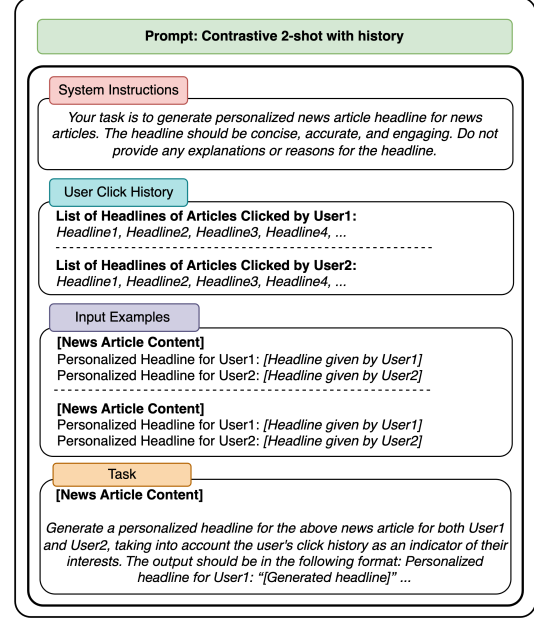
Prompt: Contrastive 2-shot with history

System Instructions

Your task is to generate personalized news article headline for news articles. The headline should be concise, accurate, and engaging. Do not provide any explanations or reasons for the headline.

User Click History

**List of Headlines of Articles Clicked by User1:**
*Headline1, Headline2, Headline3, Headline4, ...*

**List of Headlines of Articles Clicked by User2:**
*Headline1, Headline2, Headline3, Headline4, ...*

Input Examples

**[News Article Content]**
Personalized Headline for User1: *[Headline given by User1]*
Personalized Headline for User2: *[Headline given by User2]*

**[News Article Content]**
Personalized Headline for User1: *[Headline given by User1]*
Personalized Headline for User2: *[Headline given by User2]*

Task

**[News Article Content]**

*Generate a personalized headline for the above news article for both User1 and User2, taking into account the user's click history as an indicator of their interests. The output should be in the following format: Personalized headline for User1: "[Generated headline]" ...*